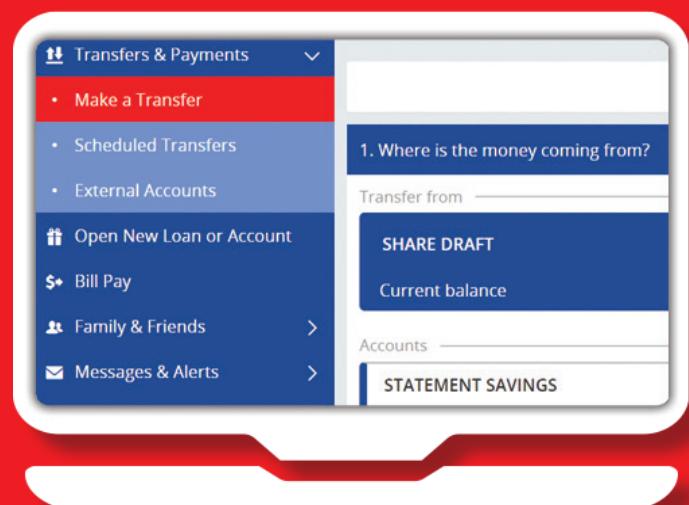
Transfers & Payments

Make a Transfer

Scheduled Transfers

External Accounts

Open New Loan or Account

Bill Pay

Family & Friends

Messages & Alerts

1. Where is the money coming from?

Transfer from

SHARE DRAFT

Current balance

Accounts

STATEMENT SAVINGS